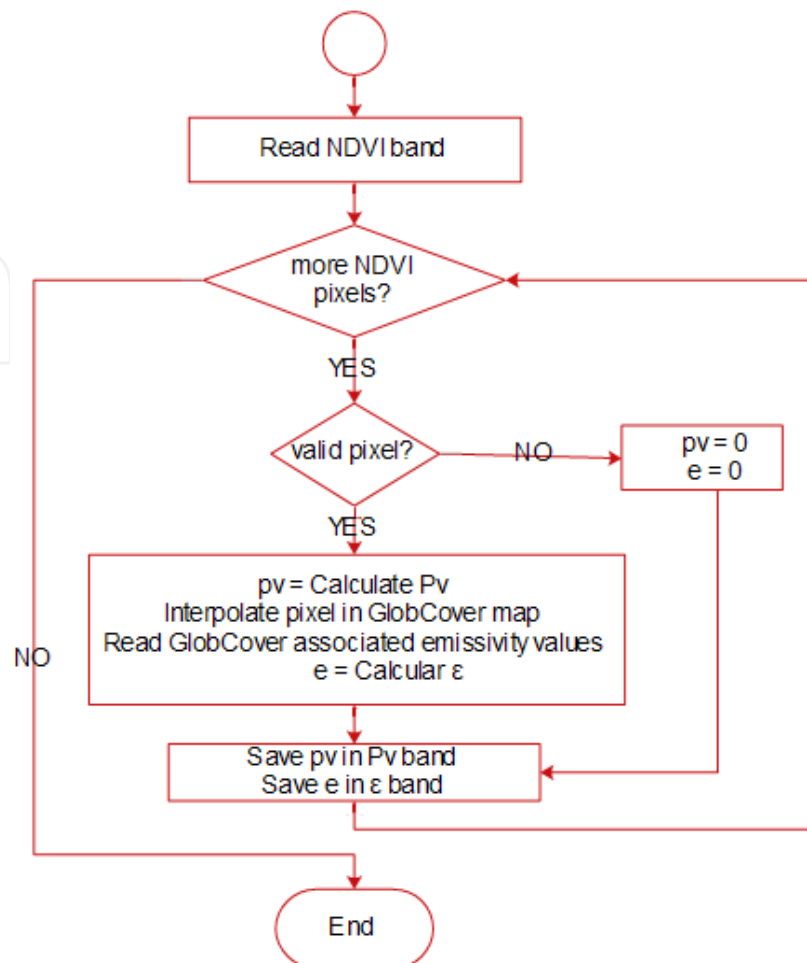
Read NDVI band

more NDVI pixels?

YES

valid pixel?

NO

pv = 0
e = 0

YES

pv = Calculate Pv
Interpolate pixel in GlobCover map
Read GlobCover associated emissivity values
e = Calcular ε

NO

Save pv in Pv band
Save e in ε band

End